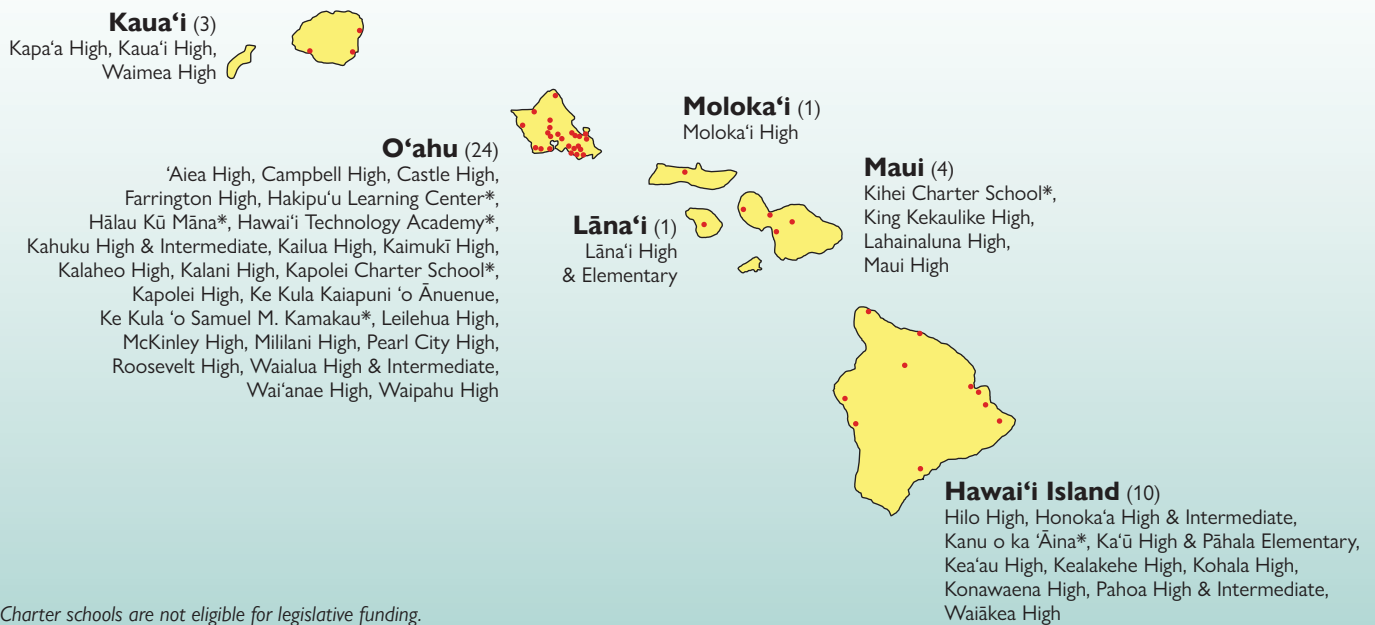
**Kaua'i** (3)
Kapa'a High, Kaua'i High, Waimea High

**Moloka'i** (1)
Moloka'i High

**O'ahu** (24)
'Aiea High, Campbell High, Castle High, Farrington High, Hakipu'u Learning Center*, Hālau Kū Māna*, Hawai'i Technology Academy*, Kahuku High & Intermediate, Kailua High, Kaimukī High, Kalaheo High, Kalani High, Kapolei Charter School*, Kapolei High, Ke Kula Kaiapuni 'o Ānuenue, Ke Kula 'o Samuel M. Kamakau*, Leilehua High, McKinley High, Mililani High, Pearl City High, Roosevelt High, Waialua High & Intermediate, Wai'anae High, Waipahu High

**Maui** (4)
Kihei Charter School*, King Kekaulike High, Lahainaluna High, Maui High

**Lāna'i** (1)
Lāna'i High & Elementary

**Hawai'i Island** (10)
Hilo High, Honoka'a High & Intermediate, Kanu o ka 'Āina*, Ka'ū High & Pāhala Elementary, Kea'au High, Kealakehe High, Kohala High, Konawaena High, Pahoa High & Intermediate, Waiākea High

*Charter schools are not eligible for legislative funding.